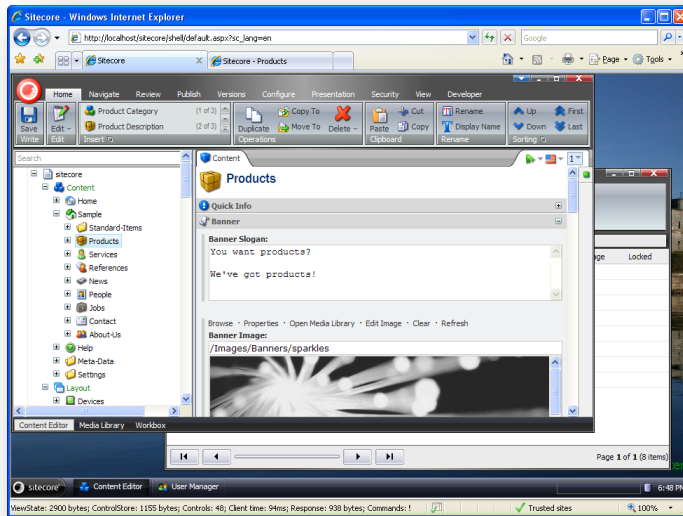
Sitecore - Windows Internet Explorer

http://localhost/sitecore/shell/default.aspx?sc_lang=en

Google

Sitecore

Sitecore - Products

Page ▾ Tools ▾

Home Navigate Review Publish Versions Configure Presentation Security View Developer

Save
Write

Edit
Edit

Product Category (1 of 3)
Product Description (2 of 3)
Insert

Duplicate
Copy To
Move To
Delete
Operations

Paste
Cut
Copy
Clipboard

Rename
Display Name
Rename

Up
Down
First
Last
Sorting

Search

sitecore
Content
Home
Sample
Standard-Items
Products
Services
References
News
People
Jobs
Contact
About-Us
Help
Meta-Data
Settings
Layout
Devices

Content Editor Media Library Workbox

Content

Products

Quick Info

Banner

Banner Slogan:

You want products?

We've got products!

Browse · Properties · Open Media Library · Edit Image · Clear · Refresh

Banner Image:

/Images/Banners/sparkles

age Locked

Page 1 of 1 (8 items)

sitecore Content Editor User Manager 6:48 PM

ViewState: 2900 bytes; ControlStore: 1155 bytes; Controls: 48; Client time: 94ms; Response: 938 bytes; Commands: !

Trusted sites 100%